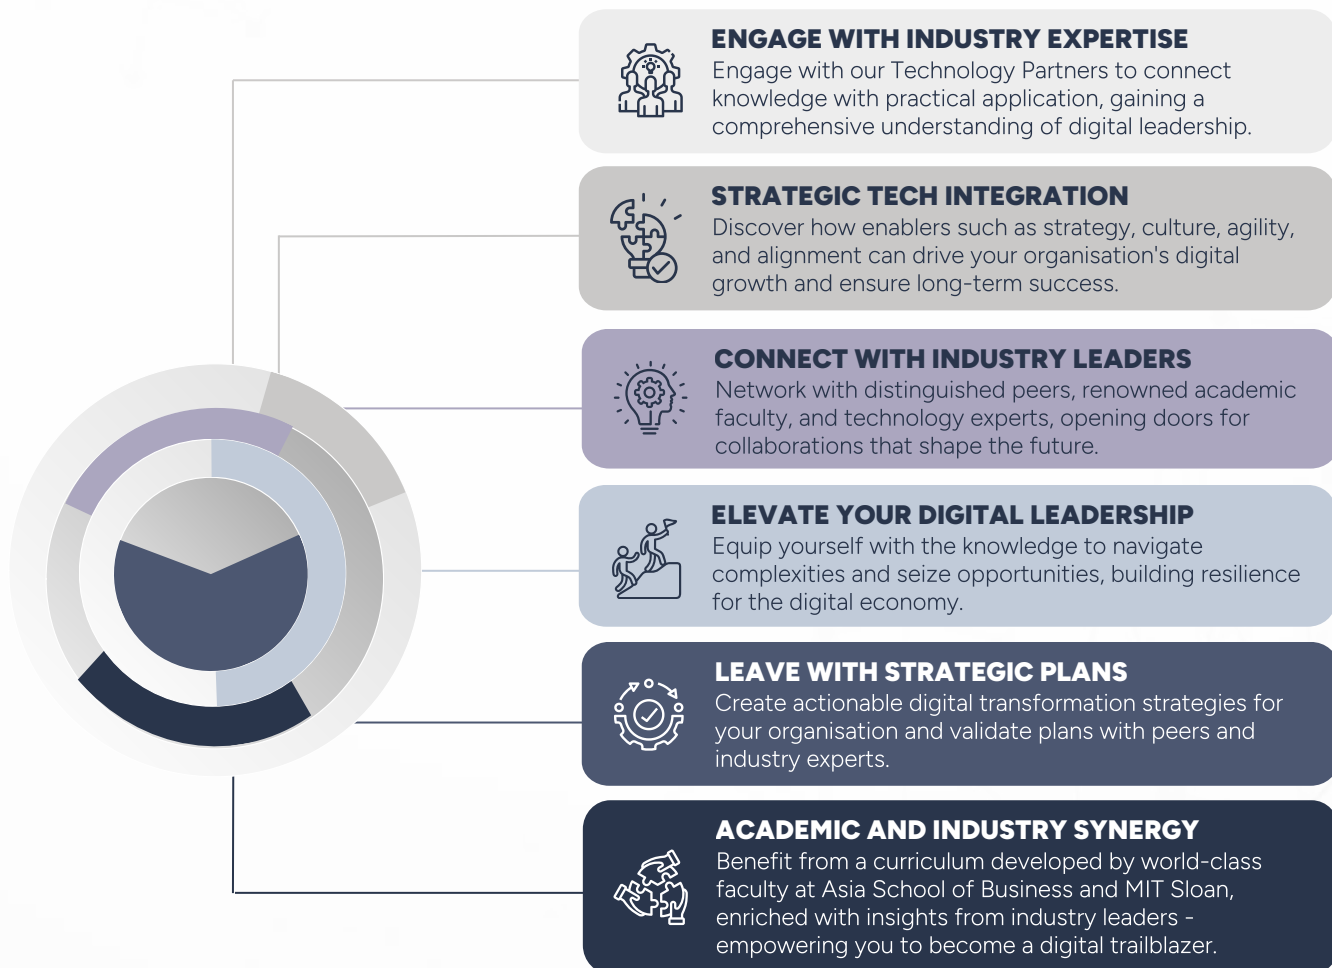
ENGAGE WITH INDUSTRY EXPERTISE
Engage with our Technology Partners to connect knowledge with practical application, gaining a comprehensive understanding of digital leadership.

STRATEGIC TECH INTEGRATION
Discover how enablers such as strategy, culture, agility, and alignment can drive your organisation's digital growth and ensure long-term success.

CONNECT WITH INDUSTRY LEADERS
Network with distinguished peers, renowned academic faculty, and technology experts, opening doors for collaborations that shape the future.

ELEVATE YOUR DIGITAL LEADERSHIP
Equip yourself with the knowledge to navigate complexities and seize opportunities, building resilience for the digital economy.

LEAVE WITH STRATEGIC PLANS
Create actionable digital transformation strategies for your organisation and validate plans with peers and industry experts.

ACADEMIC AND INDUSTRY SYNERGY
Benefit from a curriculum developed by world-class faculty at Asia School of Business and MIT Sloan, enriched with insights from industry leaders - empowering you to become a digital trailblazer.